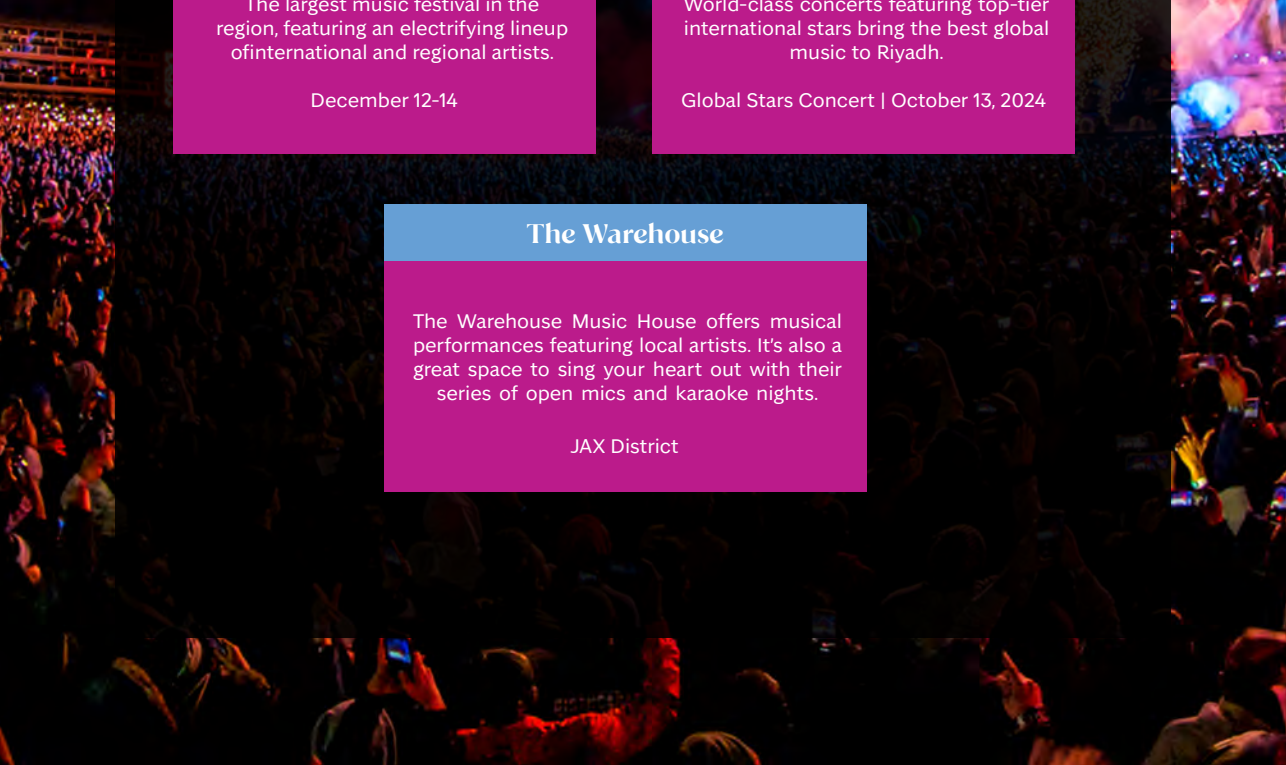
The largest music festival in the region, featuring an electrifying lineup ofinternational and regional artists.

December 12-14

World-class concerts featuring top-tier international stars bring the best global music to Riyadh.

Global Stars Concert | October 13, 2024

The Warehouse

The Warehouse Music House offers musical performances featuring local artists. It's also a great space to sing your heart out with their series of open mics and karaoke nights.

JAX District